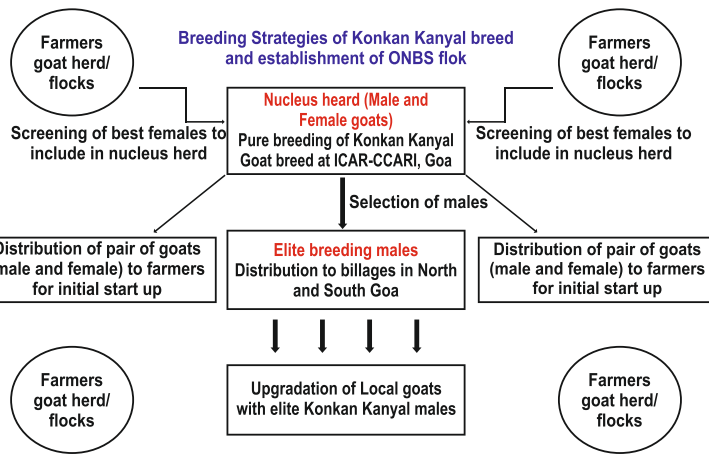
Breeding Strategies of Konkan Kanyal breed and establishment of ONBS flok

Farmers goat herd/ flocks

Farmers goat herd/ flocks

Nucleus heard (Male and Female goats)
Pure breeding of Konkan Kanyal Goat breed at ICAR-CCARI, Goa

Screening of best females to include in nucleus herd

Screening of best females to include in nucleus herd

Selection of males

Distribution of pair of goats (male and female) to farmers for initial start up

Elite breeding males
Distribution to billages in North and South Goa

Distribution of pair of goats (male and female) to farmers for initial start up

Farmers goat herd/ flocks

Upgradation of Local goats with elite Konkan Kanyal males

Farmers goat herd/ flocks